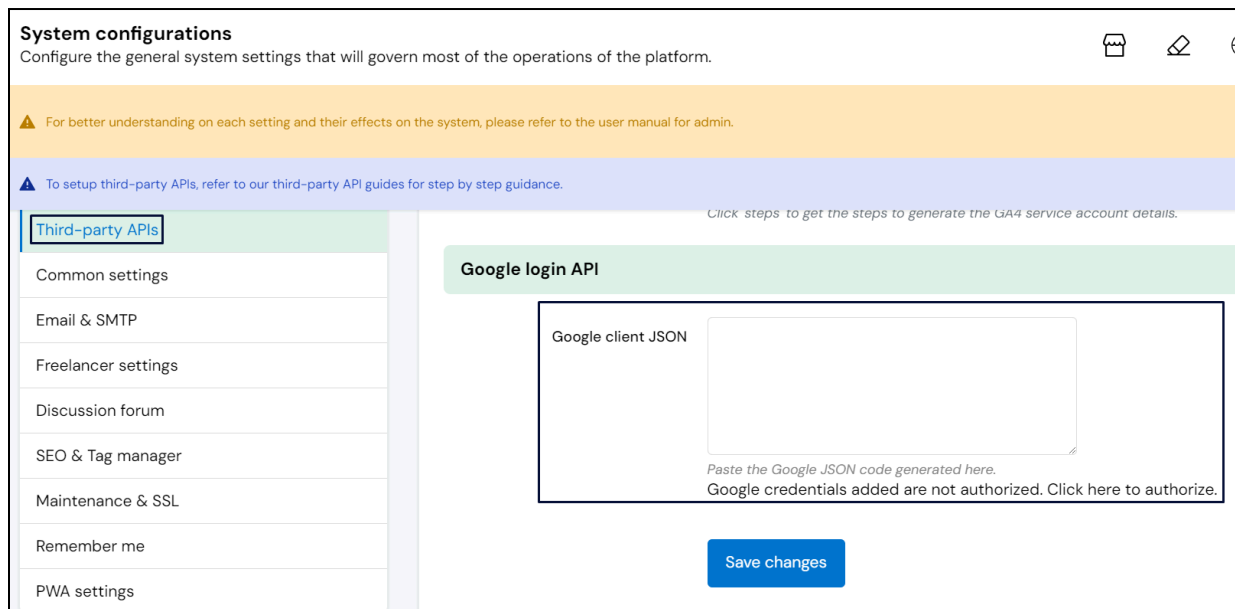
System configurations
Configure the general system settings that will govern most of the operations of the platform.

For better understanding on each setting and their effects on the system, please refer to the user manual for admin.

To setup third-party APIs, refer to our third-party API guides for step by step guidance.

Third-party APIs
Common settings
Email & SMTP
Freelancer settings
Discussion forum
SEO & Tag manager
Maintenance & SSL
Remember me
PWA settings

Click 'steps' to get the steps to generate the GA4 service account details.

Google login API

Google client JSON

Paste the Google JSON code generated here.
Google credentials added are not authorized. Click here to authorize.

Save changes